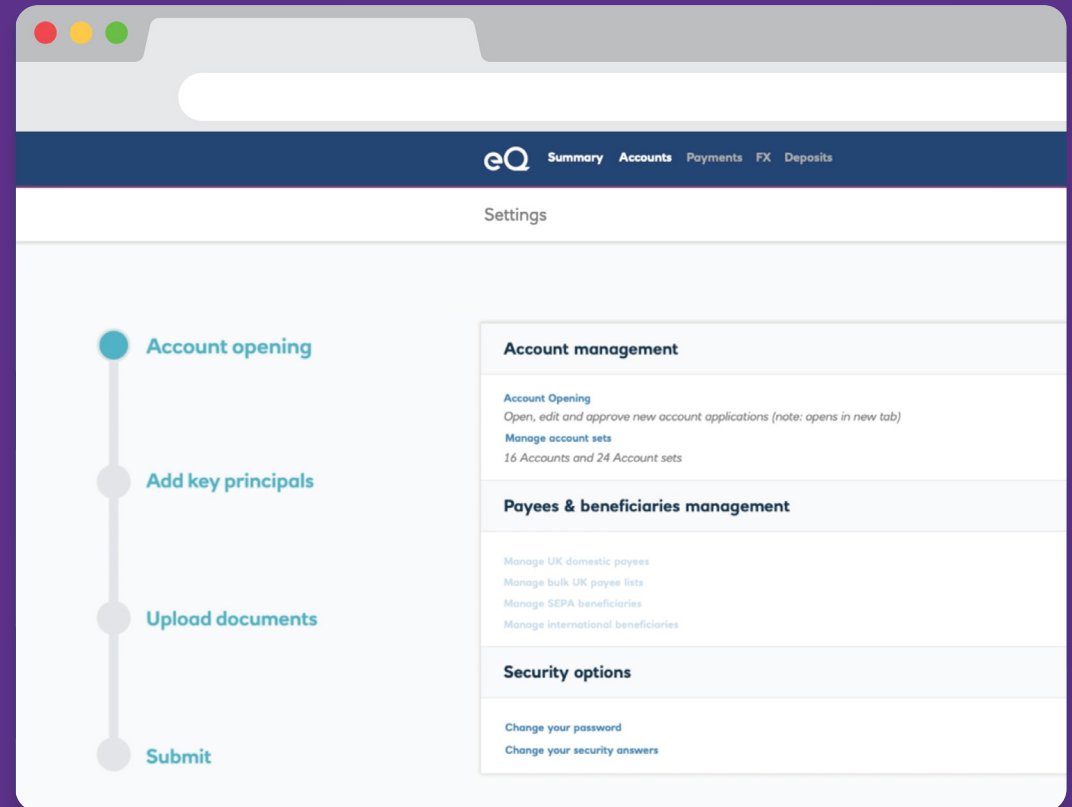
eQ Summary Accounts Payments FX Deposits

Settings

Account opening

Add key principals

Upload documents

Submit

Account management

Account Opening
Open, edit and approve new account applications (note: opens in new tab)
Manage account sets
16 Accounts and 24 Account sets

Payees & beneficiaries management

Manage UK domestic payees
Manage bulk UK payee lists
Manage SEPA beneficiaries
Manage international beneficiaries

Security options

Change your password
Change your security answers